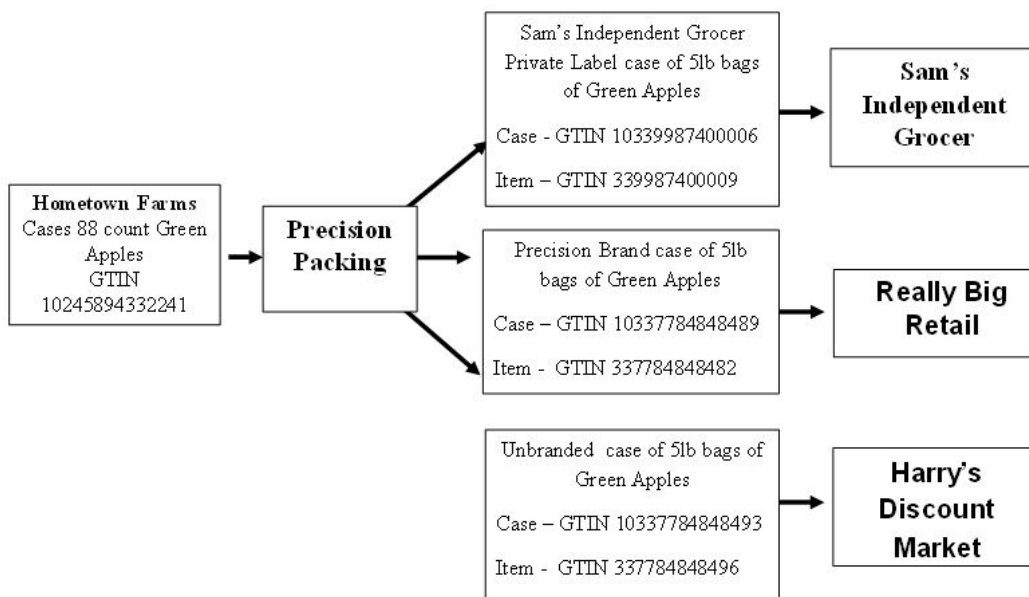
Hometown Farms
Cases 88 count Green Apples
GTIN
10245894332241

Precision Packing

Sam's Independent Grocer Private Label case of 5lb bags of Green Apples

Case - GTIN 10339987400006

Item – GTIN 339987400009

Sam's Independent Grocer

Precision Brand case of 5lb bags of Green Apples

Case – GTIN 10337784848489

Item - GTIN 337784848482

Really Big Retail

Unbranded case of 5lb bags of Green Apples

Case – GTIN 10337784848493

Item - GTIN 337784848496

Harry's Discount Market